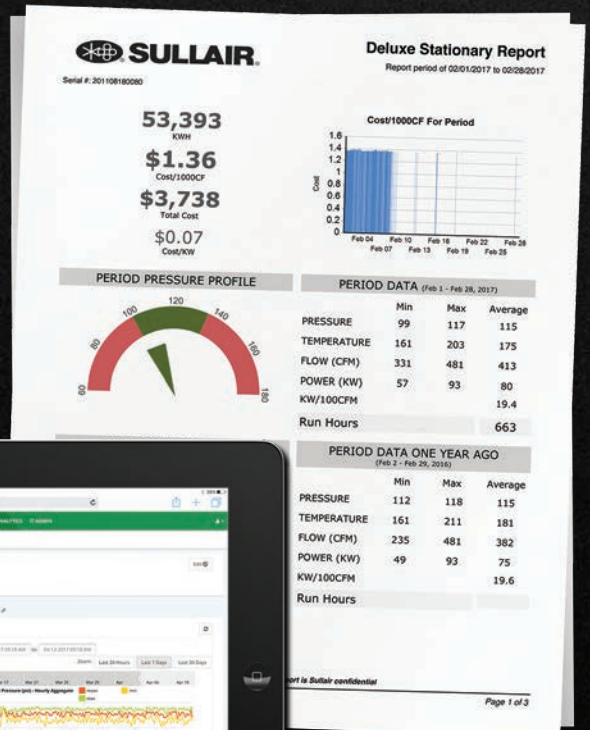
SULLAIR.

Serial #: 201108180080

Deluxe Stationary Report

Report period of 02/01/2017 to 02/28/2017

53,393
KWH

$1.36
Cost/1000CF

$3,738
Total Cost

$0.07
Cost/KW

Cost/1000CF For Period

1.6
1.4
1.2
1
0.8
0.6
0.4
0.2
0

Cost

Feb 04 Feb 10 Feb 16 Feb 22 Feb 28
Feb 07 Feb 13 Feb 19 Feb 25

PERIOD PRESSURE PROFILE

60 80 100 120 140 160 180

PERIOD DATA (Feb 1 - Feb 28, 2017)

| | Min | Max | Average |
|---|---|---|---|
| PRESSURE | 99 | 117 | 115 |
| TEMPERATURE | 161 | 203 | 175 |
| FLOW (CFM) | 331 | 481 | 413 |
| POWER (KW) | 57 | 93 | 80 |
| KW/100CFM | | | 19.4 |
| Run Hours | | | 663 |

PERIOD DATA ONE YEAR AGO
(Feb 2 - Feb 29, 2016)

| | Min | Max | Average |
|---|---|---|---|
| PRESSURE | 112 | 118 | 115 |
| TEMPERATURE | 161 | 211 | 181 |
| FLOW (CFM) | 235 | 481 | 382 |
| POWER (KW) | 49 | 93 | 75 |
| KW/100CFM | | | 19.6 |
| Run Hours | | | |

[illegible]ort is Sullair confidential

Page 1 of 3

Last 24 Hours Last 7 Days Last 30 Days